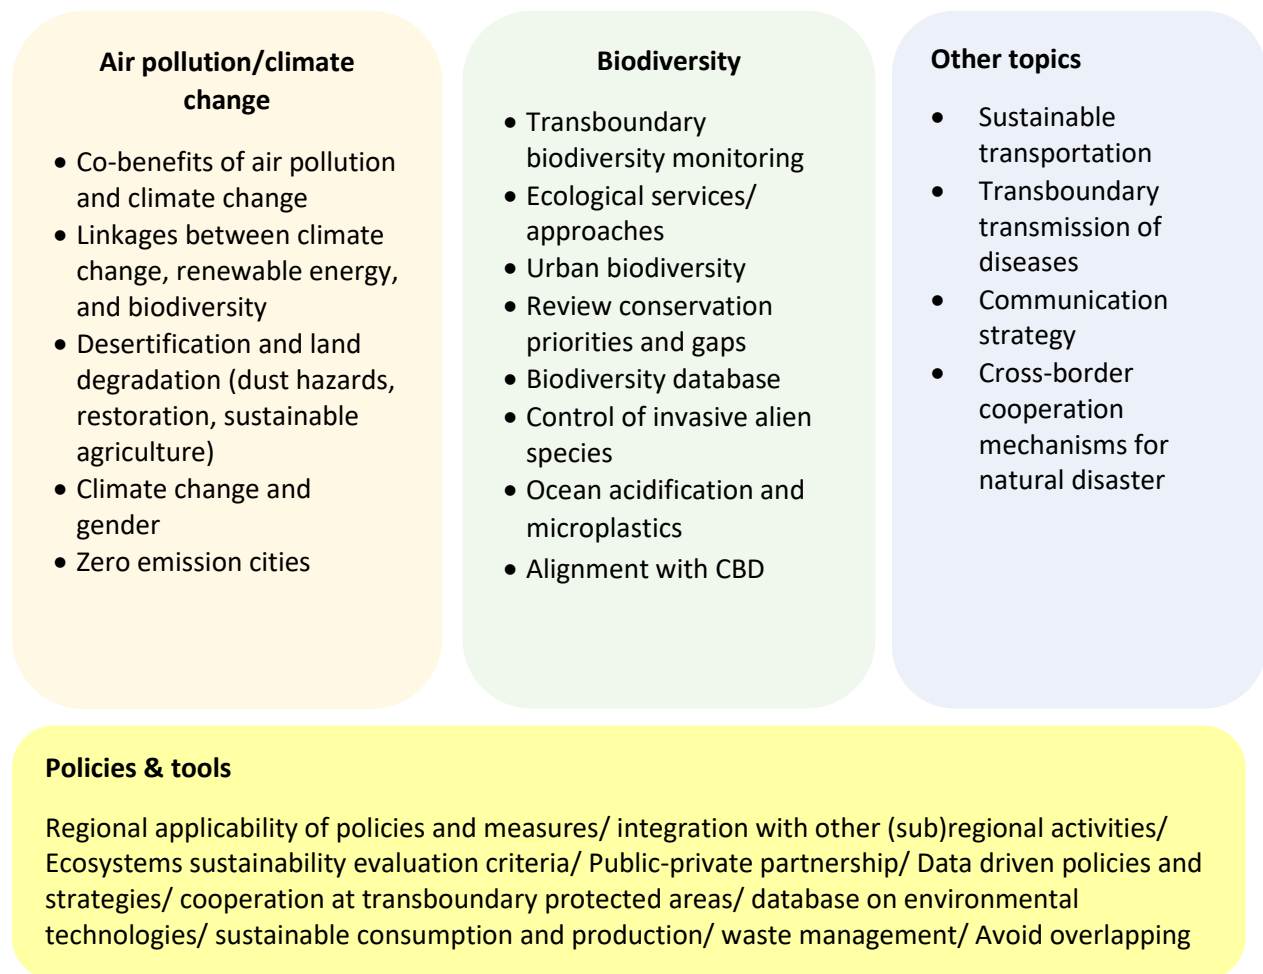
Air pollution/climate change

- Co-benefits of air pollution and climate change
- Linkages between climate change, renewable energy, and biodiversity
- Desertification and land degradation (dust hazards, restoration, sustainable agriculture)
- Climate change and gender
- Zero emission cities

Biodiversity

- Transboundary biodiversity monitoring
- Ecological services/ approaches
- Urban biodiversity
- Review conservation priorities and gaps
- Biodiversity database
- Control of invasive alien species
- Ocean acidification and microplastics
- Alignment with CBD

Other topics

- Sustainable transportation
- Transboundary transmission of diseases
- Communication strategy
- Cross-border cooperation mechanisms for natural disaster

Policies & tools

Regional applicability of policies and measures/ integration with other (sub)regional activities/ Ecosystems sustainability evaluation criteria/ Public-private partnership/ Data driven policies and strategies/ cooperation at transboundary protected areas/ database on environmental technologies/ sustainable consumption and production/ waste management/ Avoid overlapping